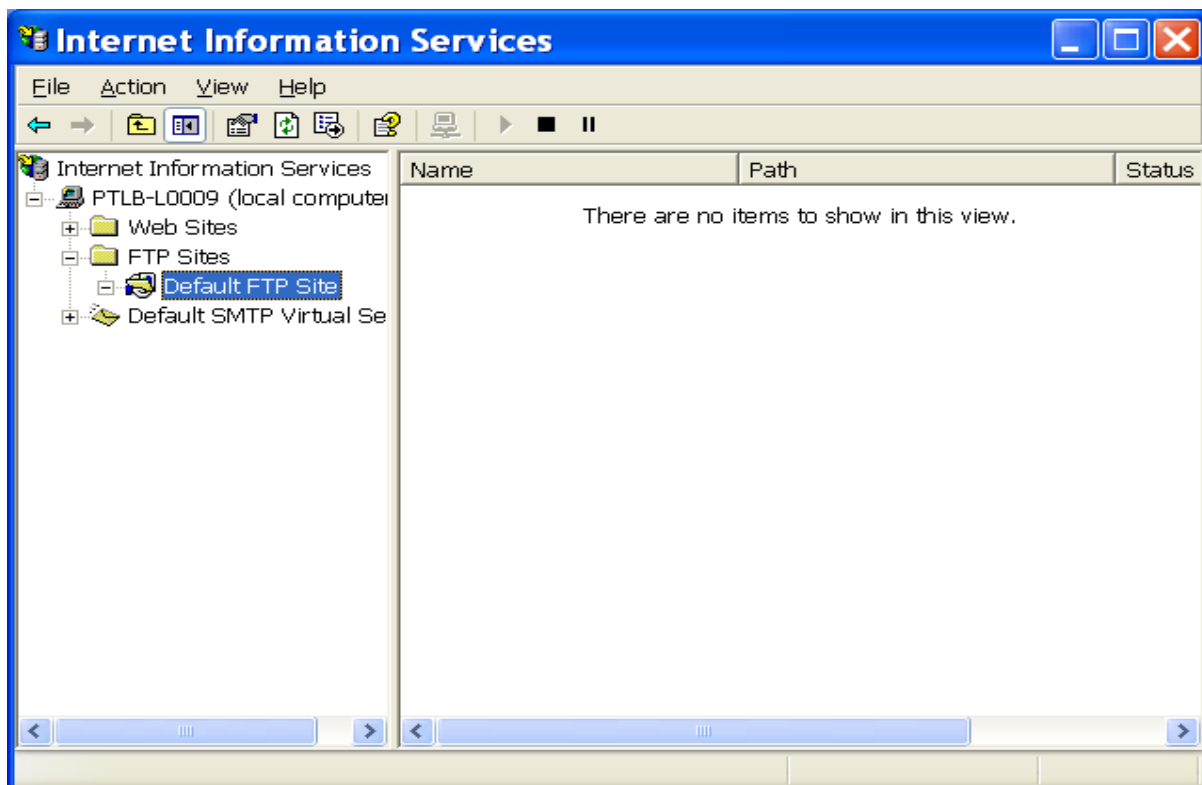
Internet Information Services

File Action View Help

Internet Information Services
PTLB-L0009 (local computer
Web Sites
FTP Sites
Default FTP Site
Default SMTP Virtual Se

| Name | Path | Status |
|---|---|---|

There are no items to show in this view.